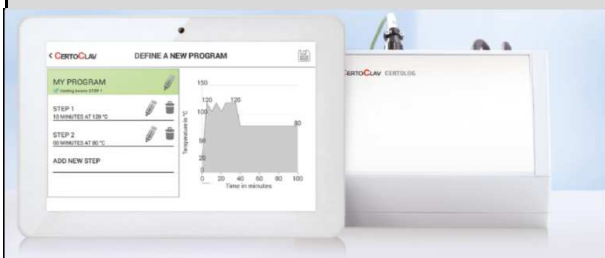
< CERTOCLAV DEFINE A NEW PROGRAM

MY PROGRAM
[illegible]

STEP 1
10 MINUTES AT 120 °C

STEP 2
50 MINUTES AT 80 °C

ADD NEW STEP

150
120
120
100
80
50
25
0
Temperature in °C
0 20 40 60 80 100
Time in minutes

CERTOCLAV CERTOLOG